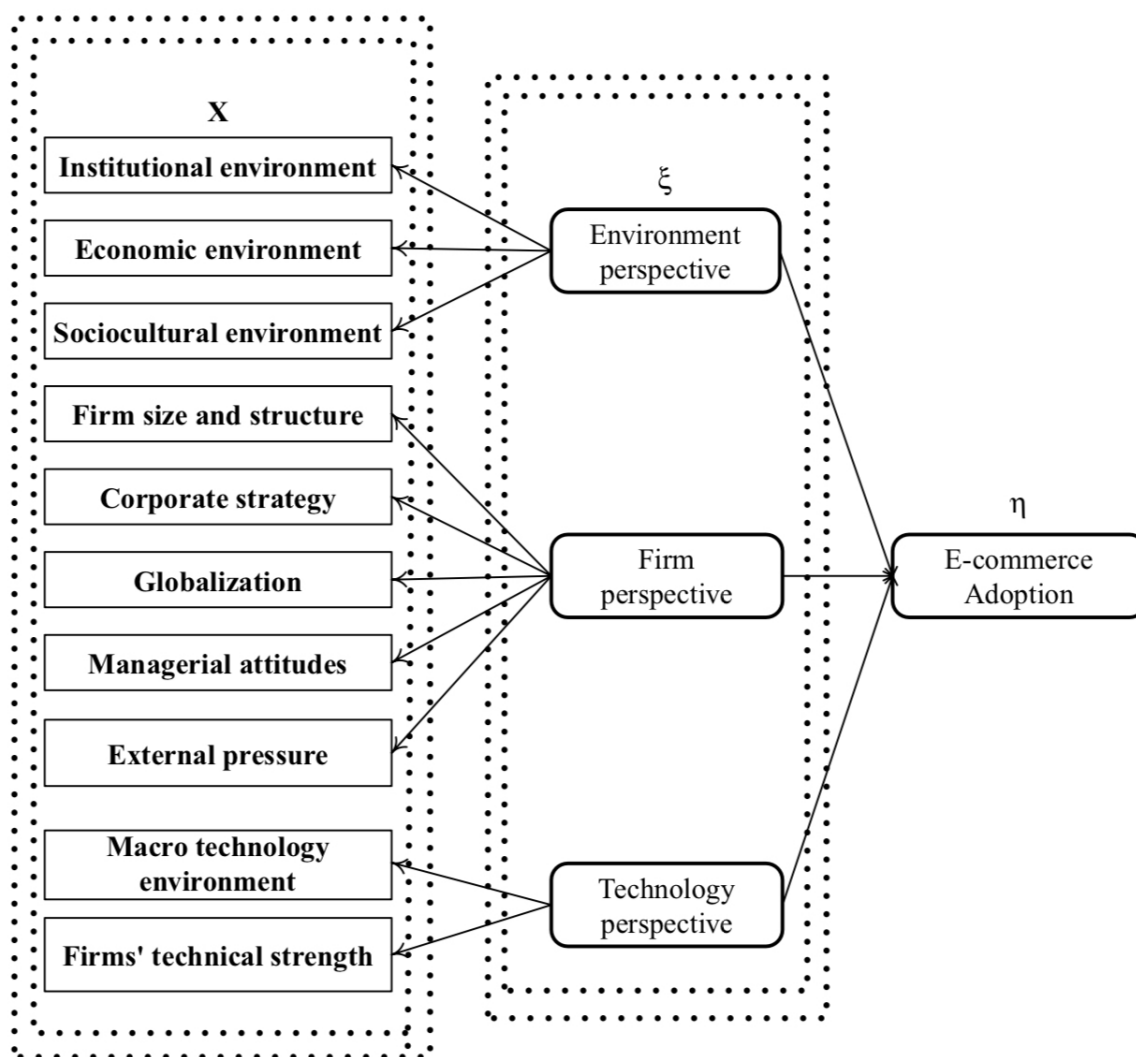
X

Institutional environment

Economic environment

Sociocultural environment

Firm size and structure

Corporate strategy

Globalization

Managerial attitudes

External pressure

Macro technology environment

Firms' technical strength

ξ

Environment perspective

Firm perspective

Technology perspective

η

E-commerce Adoption